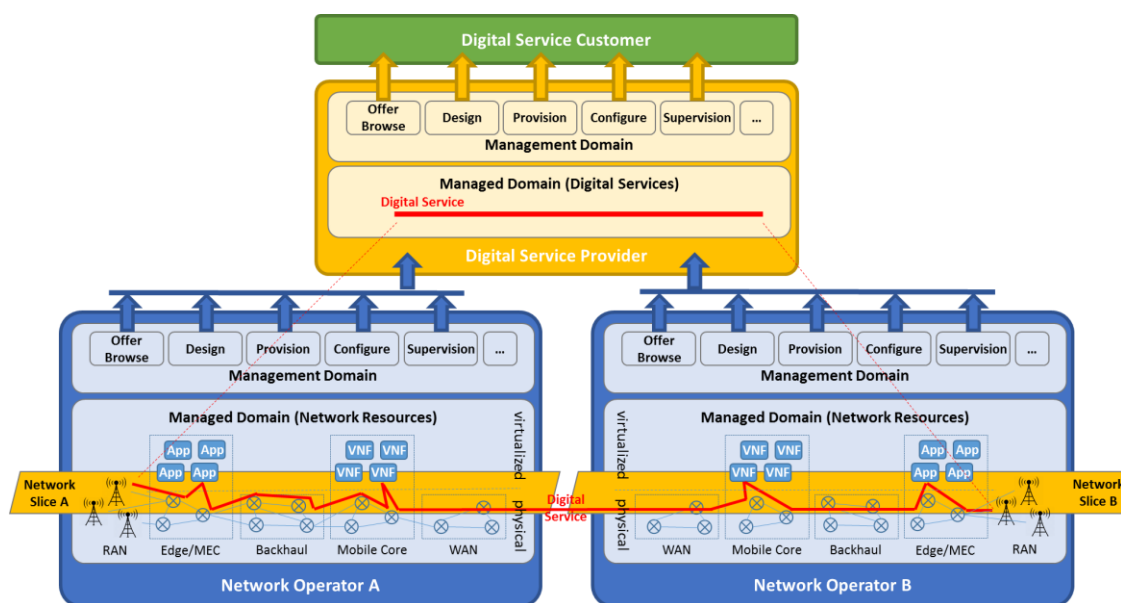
Digital Service Customer

Offer Browse | Design | Provision | Configure | Supervision | ...

Management Domain

Managed Domain (Digital Services)

Digital Service

Digital Service Provider

Offer Browse | Design | Provision | Configure | Supervision | ...

Management Domain

Managed Domain (Network Resources)

virtualized

App App App App

VNF VNF VNF VNF

Network Slice A

physical

RAN Edge/MEC Backhaul Mobile Core WAN

Network Operator A

Digital Service

Offer Browse | Design | Provision | Configure | Supervision | ...

Management Domain

Managed Domain (Network Resources)

virtualized

VNF VNF VNF VNF

App App App App

Network Slice B

physical

WAN Mobile Core Backhaul Edge/MEC RAN

Network Operator B